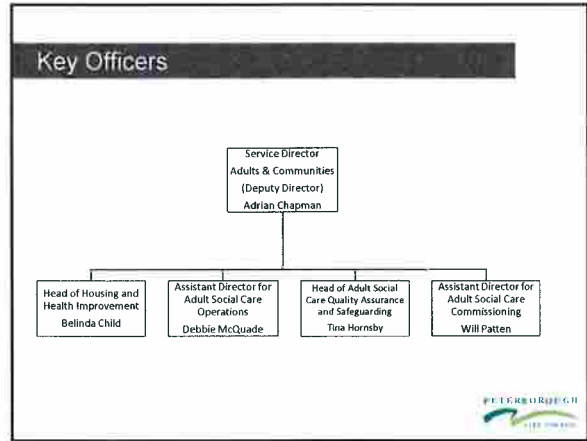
Key Officers

Service Director
Adults & Communities
(Deputy Director)
Adrian Chapman

Head of Housing and Health Improvement
Belinda Child

Assistant Director for Adult Social Care Operations
Debbie McQuade

Head of Adult Social Care Quality Assurance and Safeguarding
Tina Hornsby

Assistant Director for Adult Social Care Commissioning
Will Patten

PETERBOROUGH
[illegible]